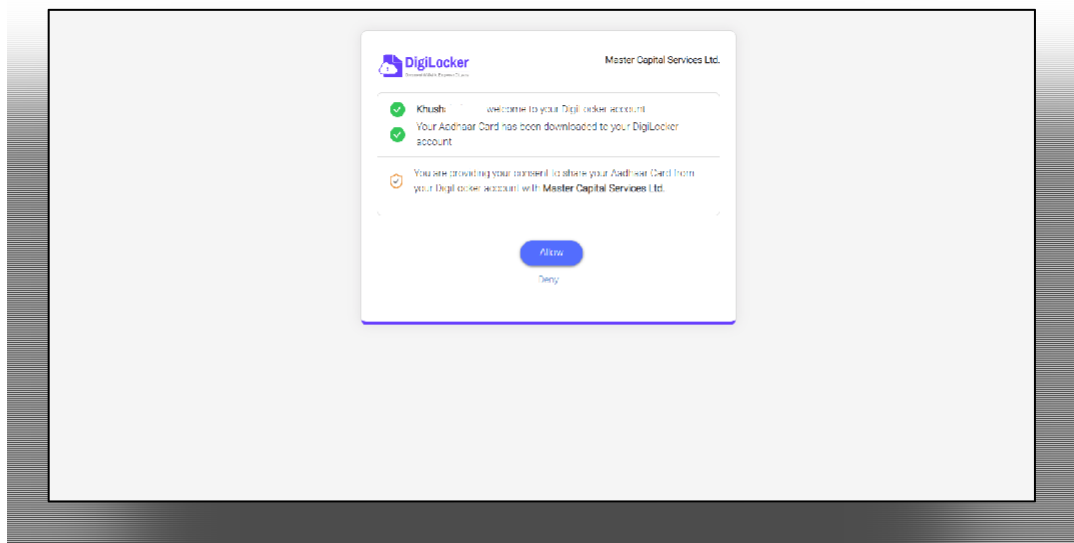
DigiLocker

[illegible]

Master Capital Services Ltd.

Khush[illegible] welcome to your DigiLocker account

Your Aadhaar Card has been downloaded to your DigiLocker account

You are providing your consent to share your Aadhaar Card from your DigiLocker account with Master Capital Services Ltd.

Allow

Deny